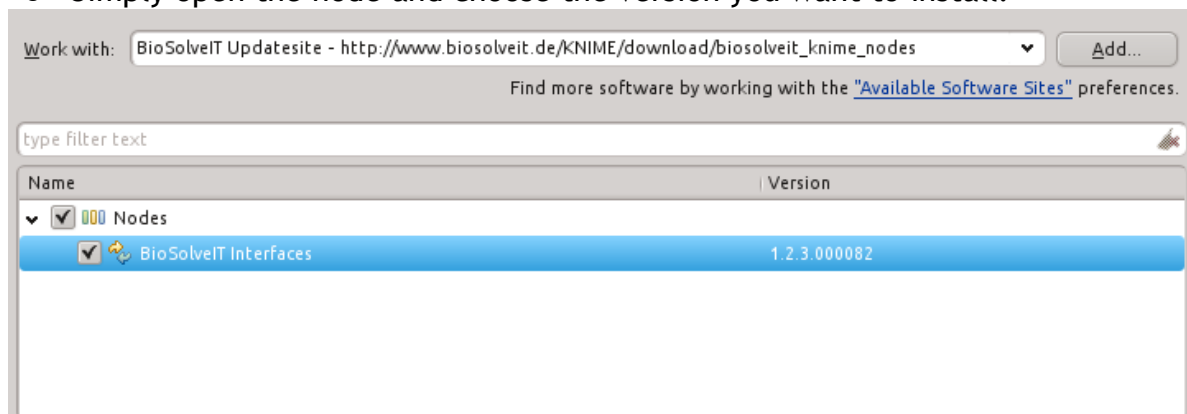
Work with: BioSolveIT Updatesite - http://www.biosolveit.de/KNIME/download/biosolveit_knime_nodes

Add...

Find more software by working with the "Available Software Sites" preferences.

type filter text

| Name | Version |
|---|---|
| Nodes | |
| BioSolveIT Interfaces | 1.2.3.000082 |